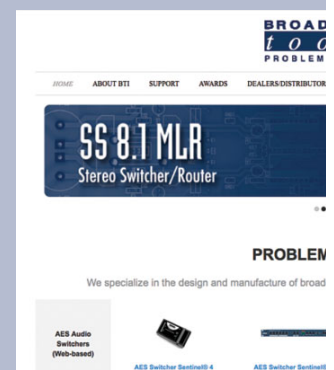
BROAD
t o o
PROBLEM

HOME ABOUT BTI SUPPORT AWARDS DEALERS/DISTRIBUTOR

SS 8.1 MLR
Stereo Switcher/Router

PROBLEM

We specialize in the design and manufacture of broad

AES Audio Switchers (Web-based)

AES Switcher Sentinel® 4

AES Switcher Sentinel